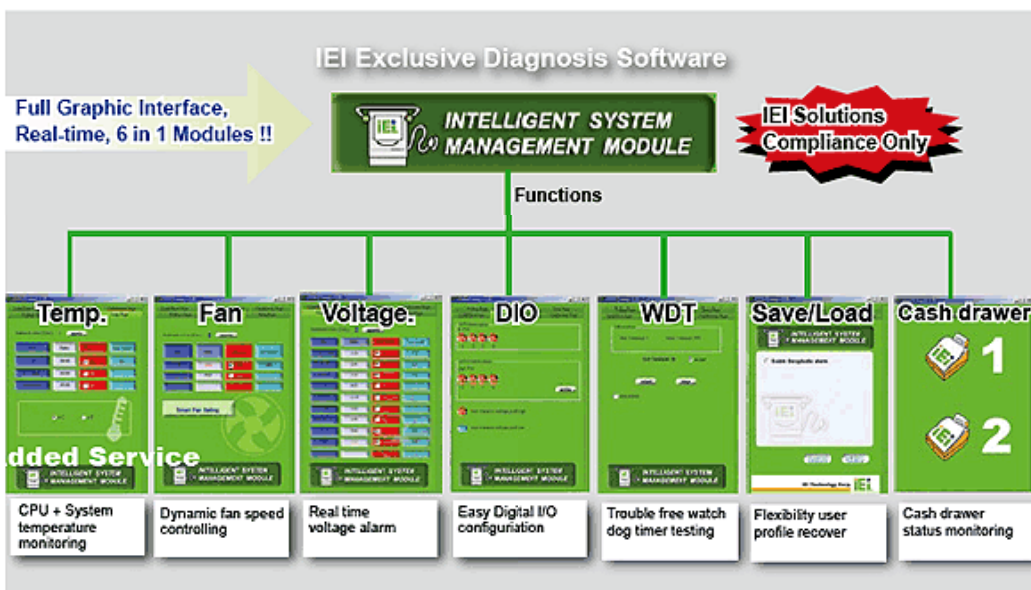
IEI Exclusive Diagnosis Software

Full Graphic Interface, Real-time, 6 in 1 Modules !!

INTELLIGENT SYSTEM MANAGEMENT MODULE

IEI Solutions Compliance Only

Functions

Temp.

Fan

Voltage.

DIO

WDT

Save/Load

Cash drawer

Smart Fan Setting

INTELLIGENT SYSTEM MANAGEMENT MODULE

1

2

dded Service

INTELLIGENT SYSTEM MANAGEMENT MODULE

INTELLIGENT SYSTEM MANAGEMENT MODULE

INTELLIGENT SYSTEM MANAGEMENT MODULE

INTELLIGENT SYSTEM MANAGEMENT MODULE

INTELLIGENT SYSTEM MANAGEMENT MODULE

IEI

CPU + System temperature monitoring

Dynamic fan speed controlling

Real time voltage alarm

Easy Digital I/O configuration

Trouble free watch dog timer testing

Flexibility user profile recover

Cash drawer status monitoring